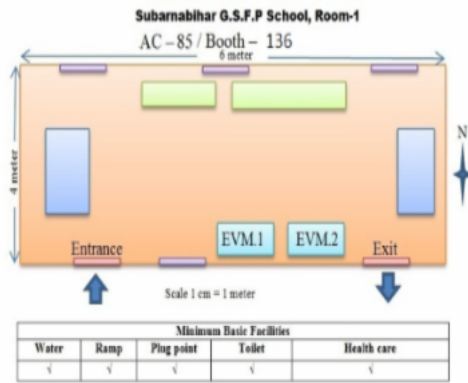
Subarnabihar G.S.F.P School, Room-1

AC – 85 / Booth – 136

6 meter

4 meter

N

Entrance

EVM.1

EVM.2

Exit

Scale 1 cm = 1 meter

| Minimum Basic Facilities | | | | |
|---|---|---|---|---|
| Water | Ramp | Plug point | Toilet | Health care |
| √ | √ | √ | √ | √ |